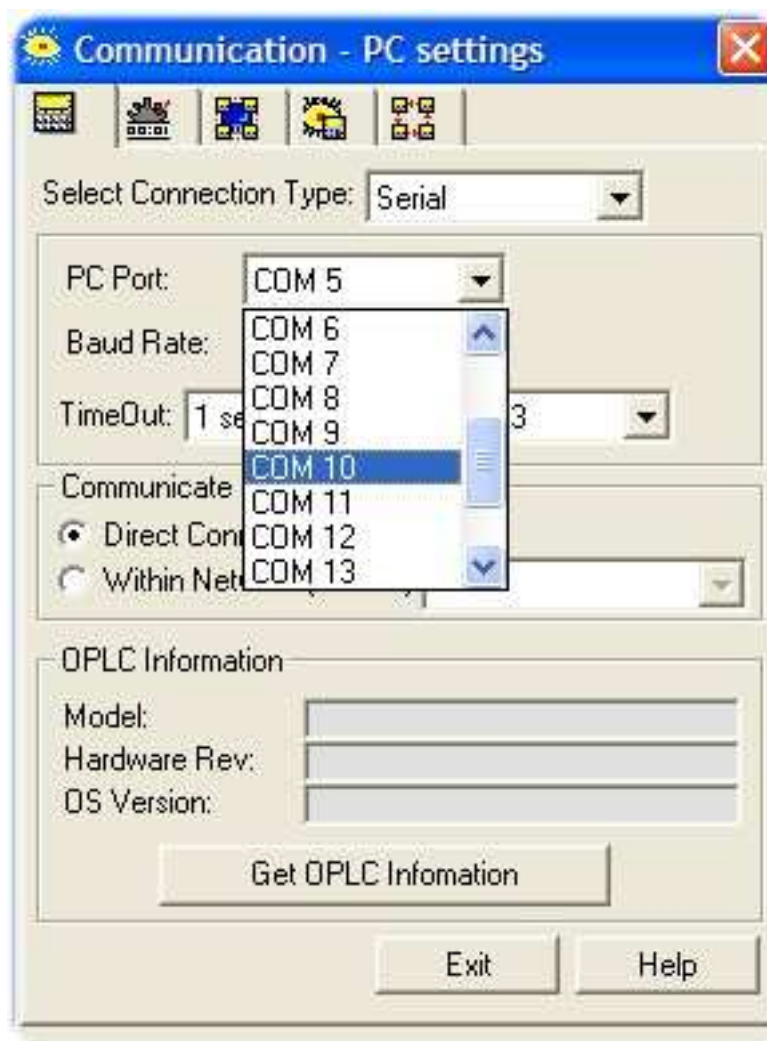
Communication - PC settings

Select Connection Type: Serial

PC Port: COM 5

Baud Rate:

TimeOut: 1 se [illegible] 3

COM 6
COM 7
COM 8
COM 9
COM 10
COM 11
COM 12
COM 13

Communicate

Direct Con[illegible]

Within Net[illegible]

OPLC Information

Model:

Hardware Rev:

OS Version:

Get OPLC Infomation

Exit

Help